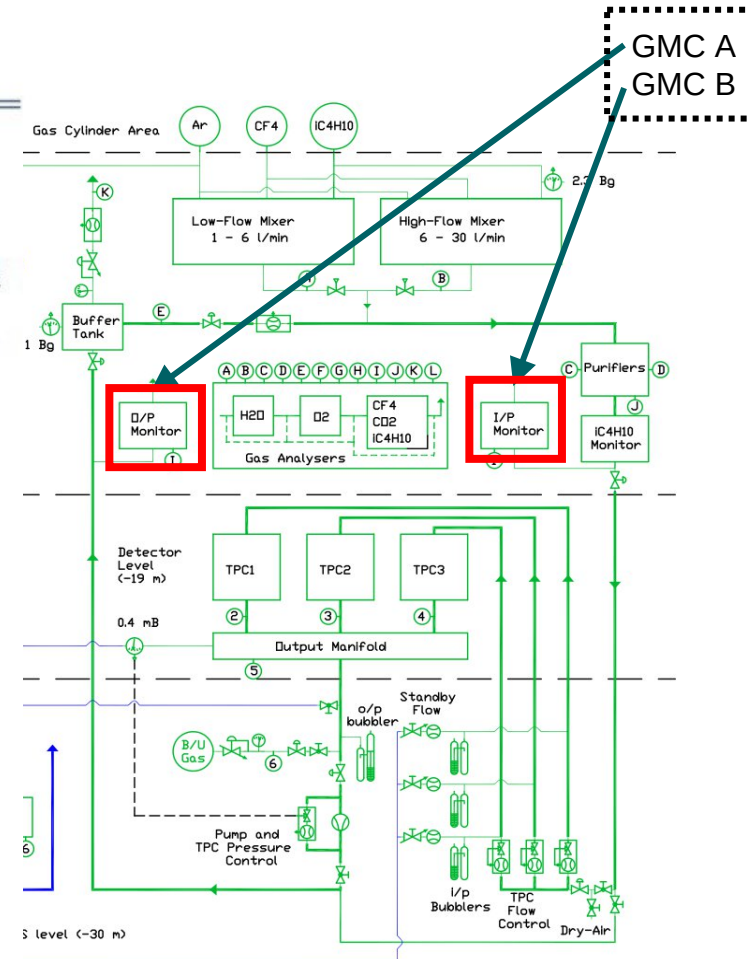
GMC A
GMC B

Gas Cylinder Area

Ar

CF4

iC4H10

K

2.3 Bg

Low-Flow Mixer
1 - 6 l/min

High-Flow Mixer
6 - 30 l/min

A

B

1 Bg

Buffer Tank

E

A B C D E F G H I J K L

O/P Monitor

I

H2O

O2

CF4
CO2
iC4H10

Gas Analysers

I/P Monitor

C

Purifiers

D

J

iC4H10 Monitor

Detector Level (-19 m)

TPC1

TPC2

TPC3

2

3

4

0.4 mB

Output Manifold

5

o/p bubbler

Standby Flow

B/U Gas

6

Pump and TPC Pressure Control

6

I/p Bubblers

TPC Flow Control

Dry-Air

S level (-30 m)